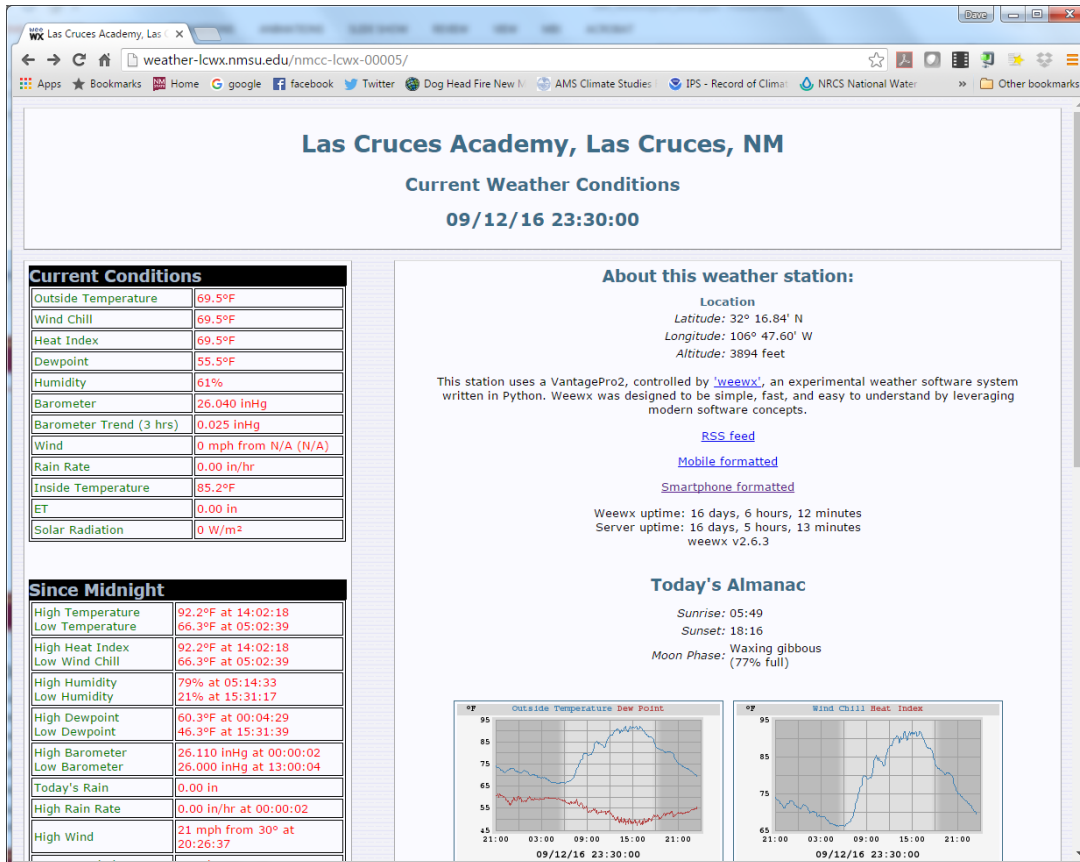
Las Cruces Academy, Las C ×

Dave

weather-lcwx.nmsu.edu/nmcc-lcwx-00005/

Apps Bookmarks Home google facebook Twitter Dog Head Fire New M AMS Climate Studies IPS - Record of Climat NRCS National Water » Other bookmarks

Las Cruces Academy, Las Cruces, NM

Current Weather Conditions

09/12/16 23:30:00

Current Conditions

| Outside Temperature | 69.5°F |
|---|---|
| Wind Chill | 69.5°F |
| Heat Index | 69.5°F |
| Dewpoint | 55.5°F |
| Humidity | 61% |
| Barometer | 26.040 inHg |
| Barometer Trend (3 hrs) | 0.025 inHg |
| Wind | 0 mph from N/A (N/A) |
| Rain Rate | 0.00 in/hr |
| Inside Temperature | 85.2°F |
| ET | 0.00 in |
| Solar Radiation | 0 W/m² |

Since Midnight

| High Temperature Low Temperature | 92.2°F at 14:02:18 66.3°F at 05:02:39 |
|---|---|
| High Heat Index Low Wind Chill | 92.2°F at 14:02:18 66.3°F at 05:02:39 |
| High Humidity Low Humidity | 79% at 05:14:33 21% at 15:31:17 |
| High Dewpoint Low Dewpoint | 60.3°F at 00:04:29 46.3°F at 15:31:39 |
| High Barometer Low Barometer | 26.110 inHg at 00:00:02 26.000 inHg at 13:00:04 |
| Today's Rain | 0.00 in |
| High Rain Rate | 0.00 in/hr at 00:00:02 |
| High Wind | 21 mph from 30° at 20:26:37 |

About this weather station:

Location
Latitude: 32° 16.84' N
Longitude: 106° 47.60' W
Altitude: 3894 feet

This station uses a VantagePro2, controlled by 'weewx', an experimental weather software system written in Python. Weewx was designed to be simple, fast, and easy to understand by leveraging modern software concepts.

RSS feed

Mobile formatted

Smartphone formatted

Weewx uptime: 16 days, 6 hours, 12 minutes
Server uptime: 16 days, 5 hours, 13 minutes
weewx v2.6.3

Today's Almanac

Sunrise: 05:49
Sunset: 18:16
Moon Phase: Waxing gibbous (77% full)

°F Outside Temperature Dew Point
95 85 75 65 55 45
21:00 03:00 09:00 15:00 21:00
09/12/16 23:30:00

°F Wind Chill Heat Index
95 85 75 65
21:00 03:00 09:00 15:00 21:00
09/12/16 23:30:00